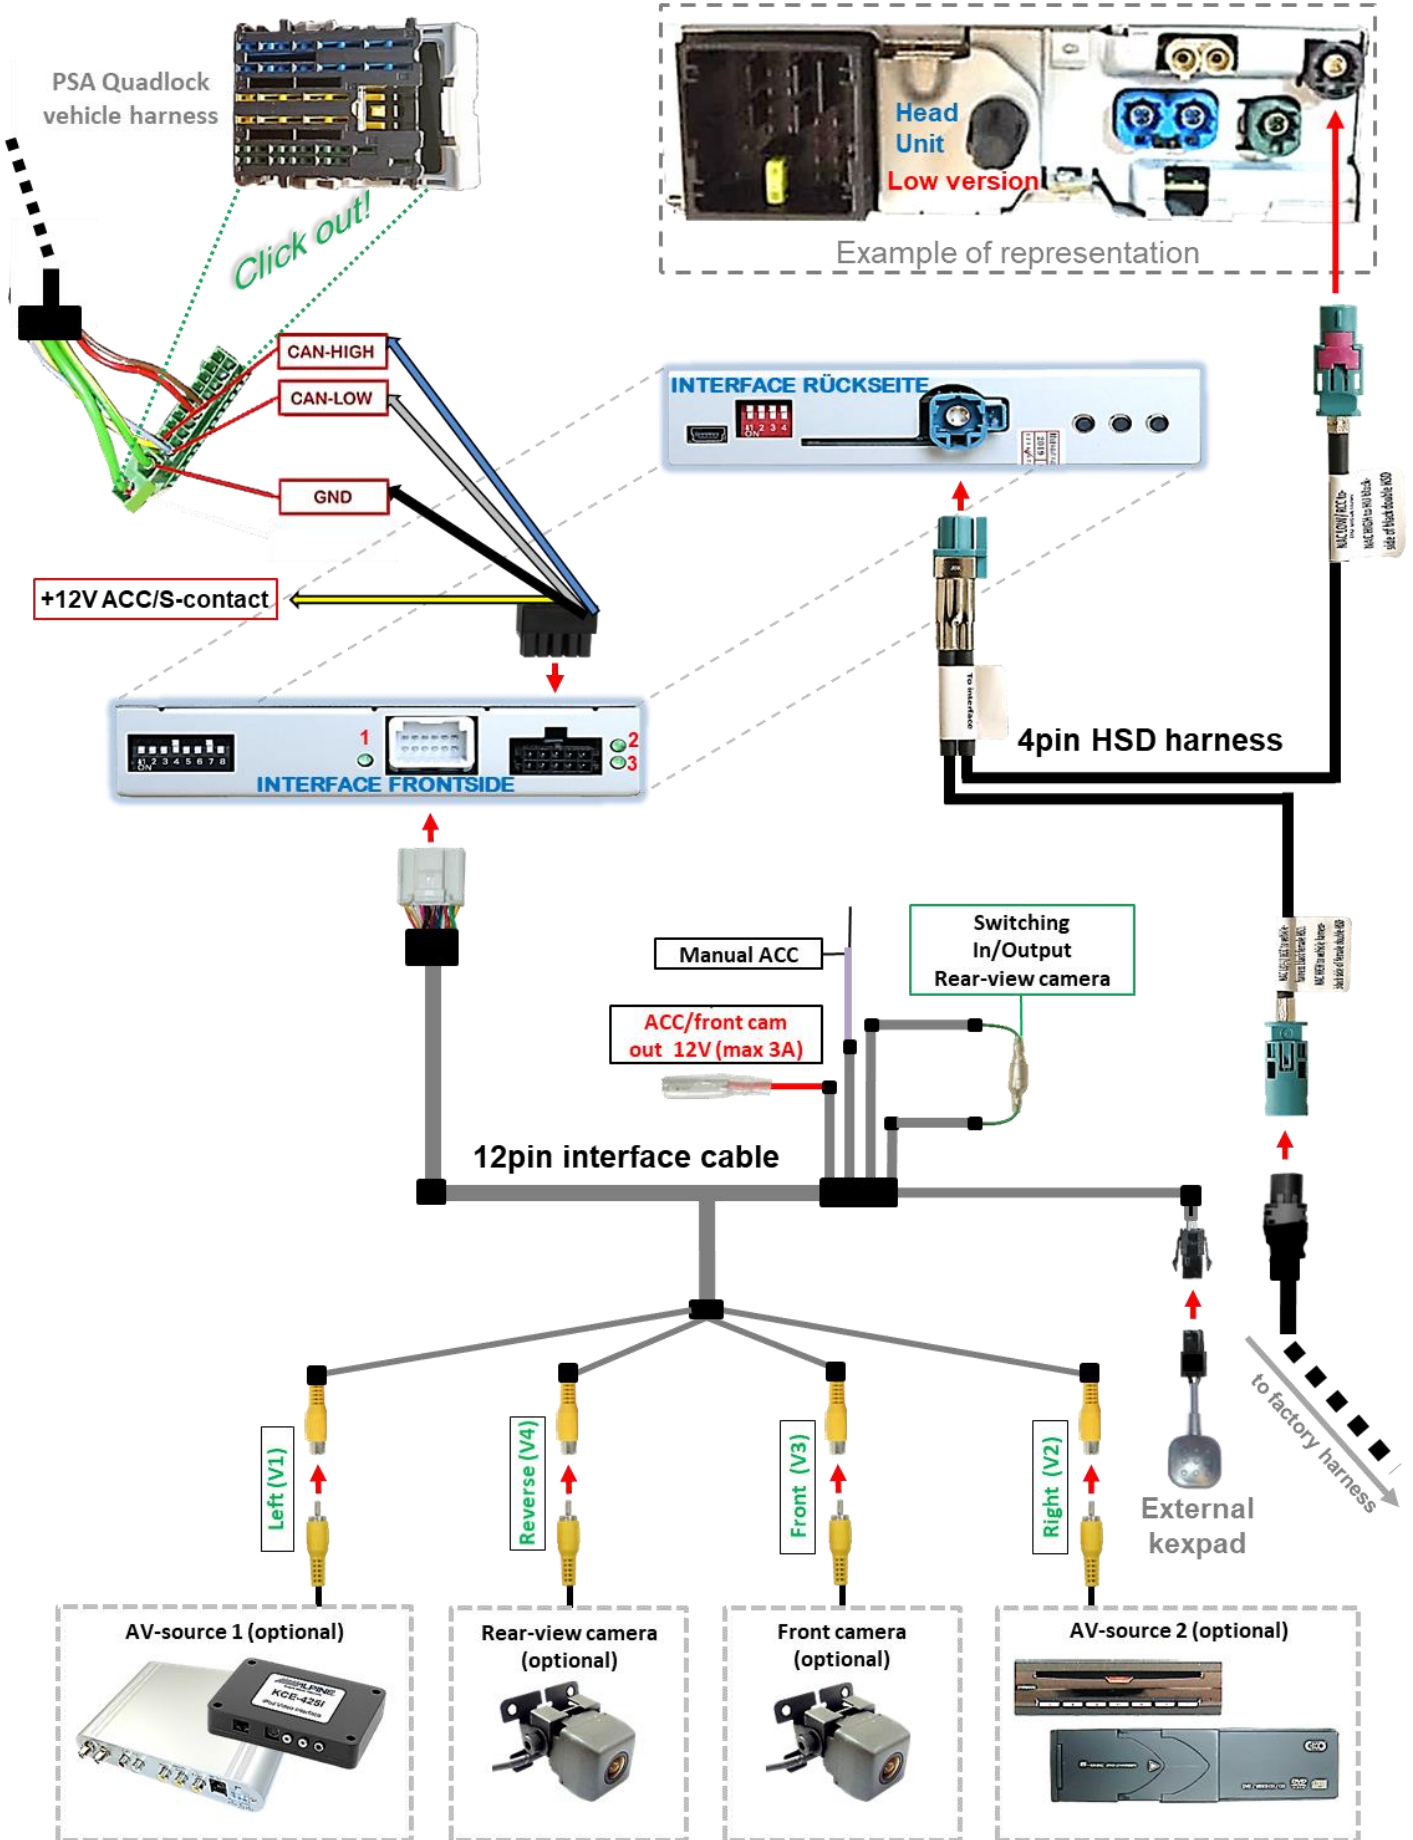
PSA Quadlock vehicle harness

Click out!

CAN-HIGH

CAN-LOW

GND

+12V ACC/S-contact

Head Unit
Low version

Example of representation

INTERFACE RÜCKSEITE

INTERFACE FRONTSIDE

1

2

3

4pin HSD harness

Manual ACC

Switching In/Output Rear-view camera

ACC/front cam out 12V (max 3A)

12pin interface cable

Left (V1)

Reverse (V4)

Front (V3)

Right (V2)

External kexpad

to factory harness

AV-source 1 (optional)

Rear-view camera (optional)

Front camera (optional)

AV-source 2 (optional)